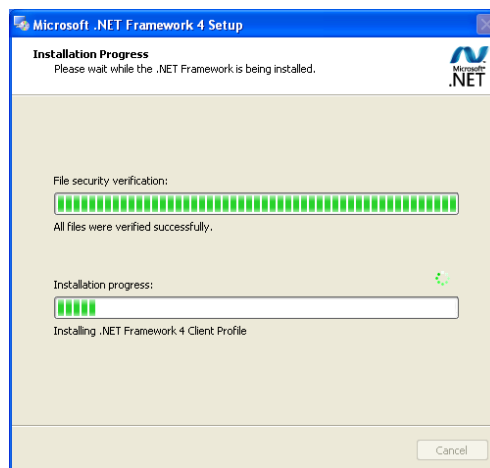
Microsoft .NET Framework 4 Setup

Installation Progress
Please wait while the .NET Framework is being installed.

Microsoft®
.NET

File security verification:

All files were verified successfully.

Installation progress:

Installing .NET Framework 4 Client Profile

Cancel